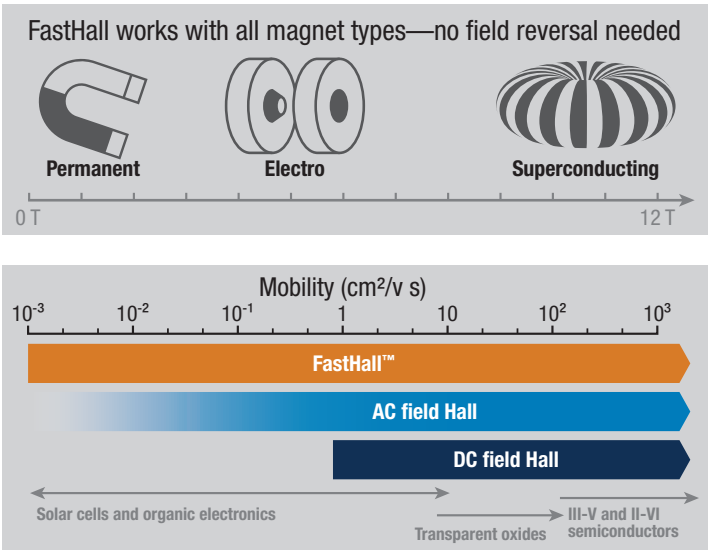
FastHall works with all magnet types—no field reversal needed

Permanent

Electro

Superconducting

0 T

12 T

Mobility (cm²/v s)

$10^{-3}$ $10^{-2}$ $10^{-1}$ 1 10 $10^{2}$ $10^{3}$

FastHall™

AC field Hall

DC field Hall

Solar cells and organic electronics

Transparent oxides

III-V and II-VI semiconductors